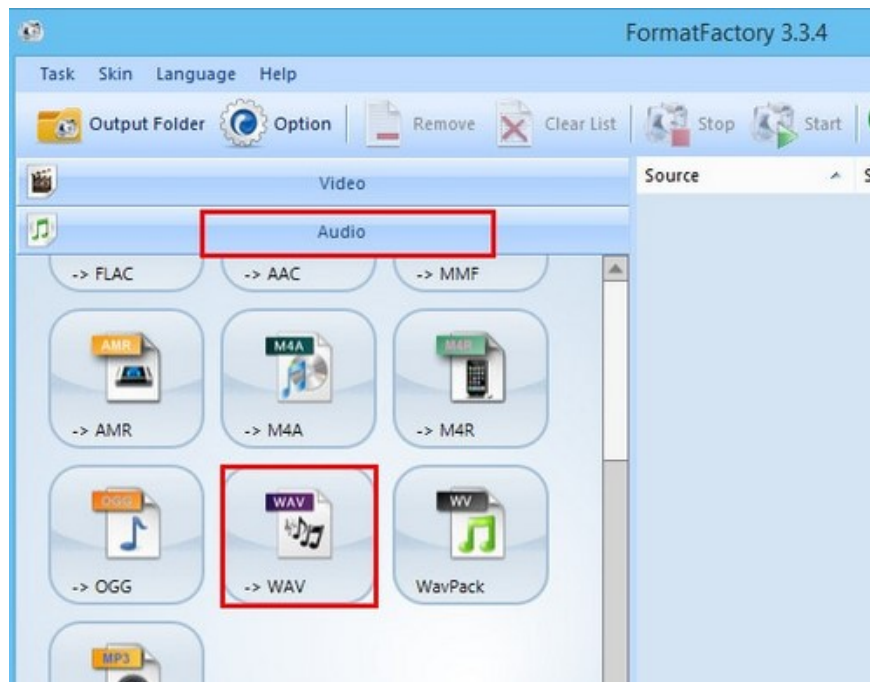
FormatFactory 3.3.4

Task Skin Language Help

Output Folder Option Remove Clear List Stop Start

Video

Audio

Source

-> FLAC -> AAC -> MMF

AMR
-> AMR

M4A
-> M4A

M4R
-> M4R

OGG
-> OGG

WAV
-> WAV

WV
WavPack

MP3